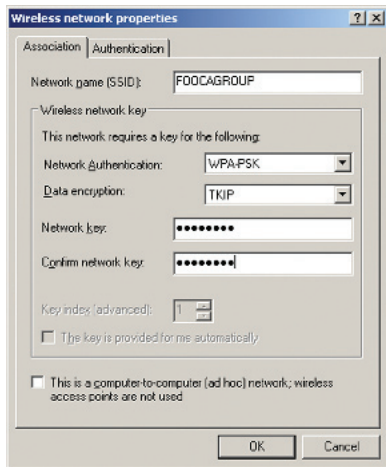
Wireless network properties

? X

Association | Authentication

Network name (SSID): FOOCAGROUP

Wireless network key

This network requires a key for the following:

Network Authentication: WPA-PSK

Data encryption: TKIP

Network key: ••••••••

Confirm network key: ••••••••

Key index (advanced): 1

The key is provided for me automatically

This is a computer-to-computer (ad hoc) network; wireless access points are not used

OK Cancel